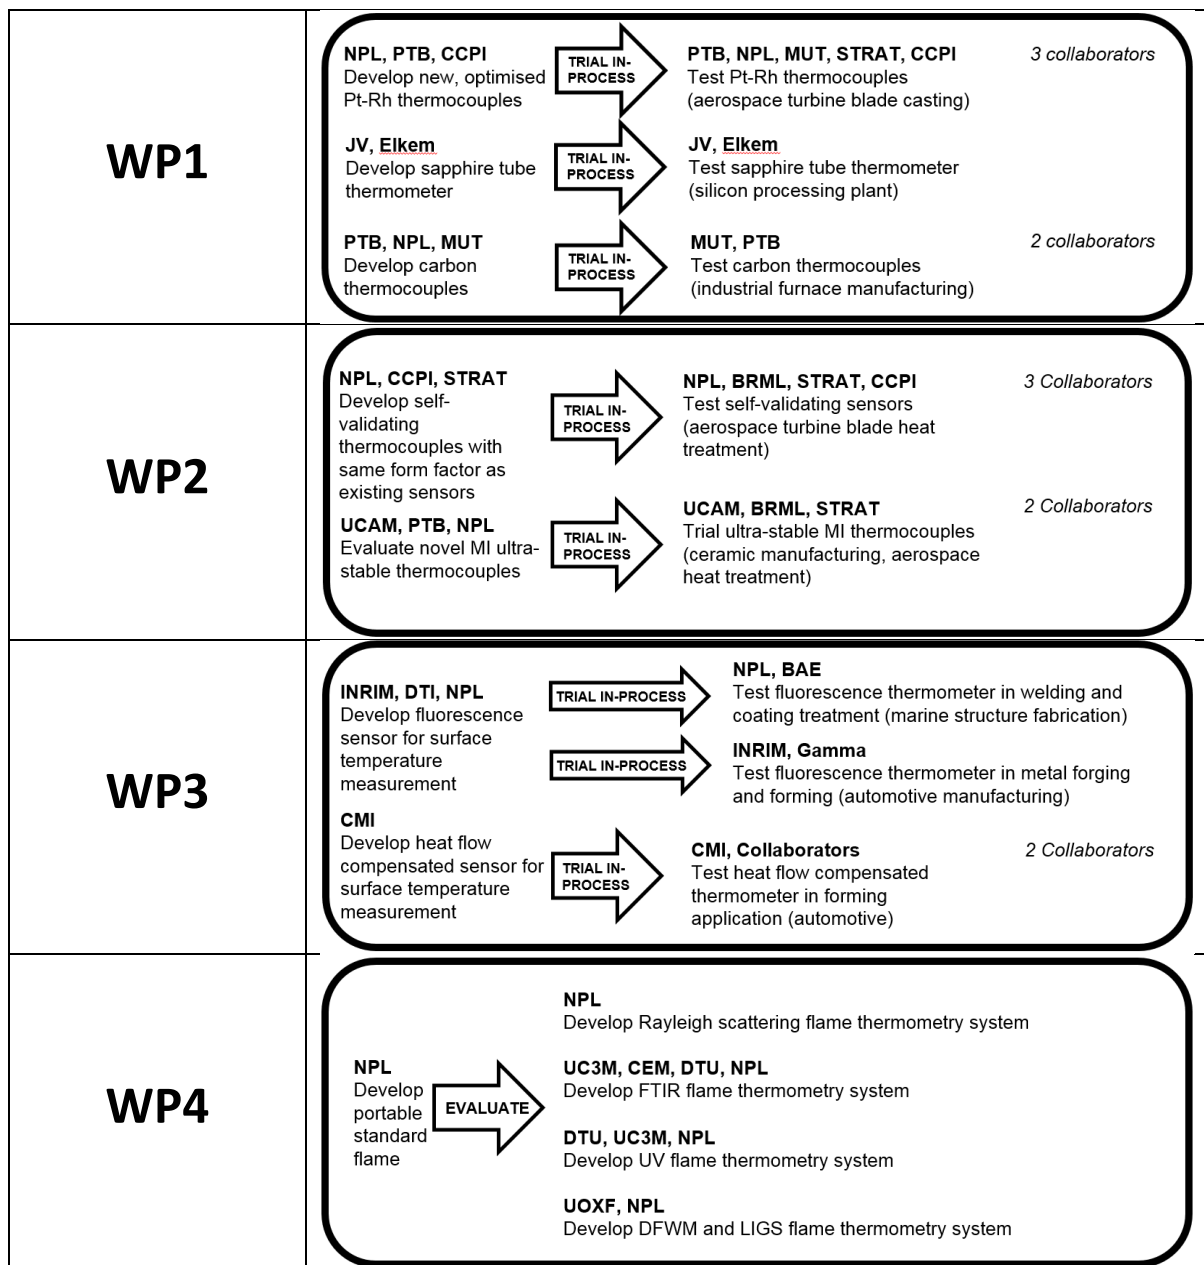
WP1

NPL, PTB, CCPI
Develop new, optimised Pt-Rh thermocouples

TRIAL IN-PROCESS

PTB, NPL, MUT, STRAT, CCPI
Test Pt-Rh thermocouples (aerospace turbine blade casting)

3 collaborators

JV, Elkem
Develop sapphire tube thermometer

TRIAL IN-PROCESS

JV, Elkem
Test sapphire tube thermometer (silicon processing plant)

PTB, NPL, MUT
Develop carbon thermocouples

TRIAL IN-PROCESS

MUT, PTB
Test carbon thermocouples (industrial furnace manufacturing)

2 collaborators

WP2

NPL, CCPI, STRAT
Develop self-validating thermocouples with same form factor as existing sensors

TRIAL IN-PROCESS

NPL, BRML, STRAT, CCPI
Test self-validating sensors (aerospace turbine blade heat treatment)

3 Collaborators

UCAM, PTB, NPL
Evaluate novel MI ultra-stable thermocouples

TRIAL IN-PROCESS

UCAM, BRML, STRAT
Trial ultra-stable MI thermocouples (ceramic manufacturing, aerospace heat treatment)

2 Collaborators

WP3

INRIM, DTI, NPL
Develop fluorescence sensor for surface temperature measurement

TRIAL IN-PROCESS

NPL, BAE
Test fluorescence thermometer in welding and coating treatment (marine structure fabrication)

TRIAL IN-PROCESS

INRIM, Gamma
Test fluorescence thermometer in metal forging and forming (automotive manufacturing)

CMI
Develop heat flow compensated sensor for surface temperature measurement

TRIAL IN-PROCESS

CMI, Collaborators
Test heat flow compensated thermometer in forming application (automotive)

2 Collaborators

WP4

NPL
Develop portable standard flame

EVALUATE

NPL
Develop Rayleigh scattering flame thermometry system

UC3M, CEM, DTU, NPL
Develop FTIR flame thermometry system

DTU, UC3M, NPL
Develop UV flame thermometry system

UOXF, NPL
Develop DFWM and LIGS flame thermometry system